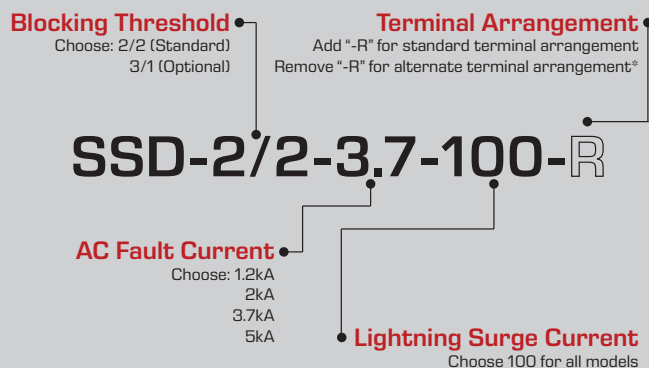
Blocking Threshold
Choose: 2/2 (Standard)
3/1 (Optional)

Terminal Arrangement
Add "-R" for standard terminal arrangement
Remove "-R" for alternate terminal arrangement*

SSD-2/2-3.7-100-R

AC Fault Current
Choose: 1.2kA
2kA
3.7kA
5kA

Lightning Surge Current
Choose 100 for all models